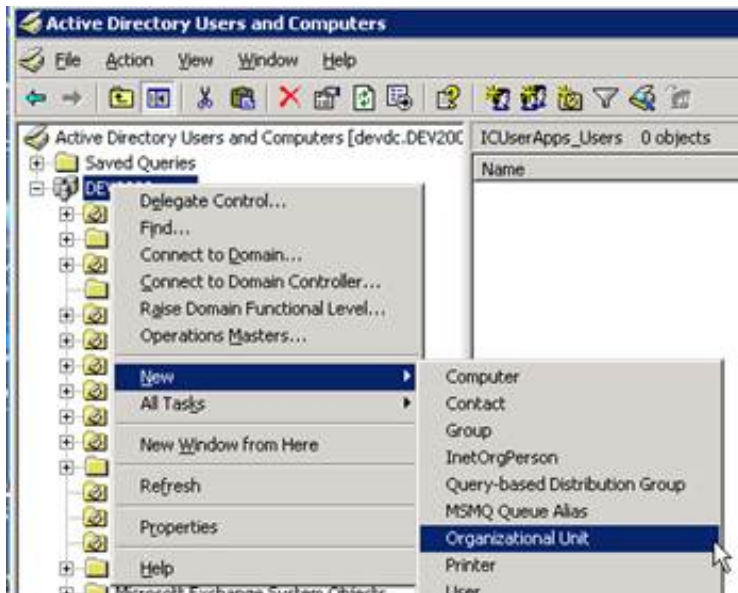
Active Directory Users and Computers

File Action View Window Help

Active Directory Users and Computers [devdc.DEV20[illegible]

Saved Queries

DEV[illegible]

ICUserApps_Users 0 objects

Name

Delegate Control...
Find...
Connect to Domain...
Connect to Domain Controller...
Raise Domain Functional Level...
Operations Masters...

New
All Tasks

New Window from Here

Refresh

Properties

Help

Computer
Contact
Group
InetOrgPerson
Query-based Distribution Group
MSMQ Queue Alias
Organizational Unit
Printer
User

Microsoft Exchange System Objects